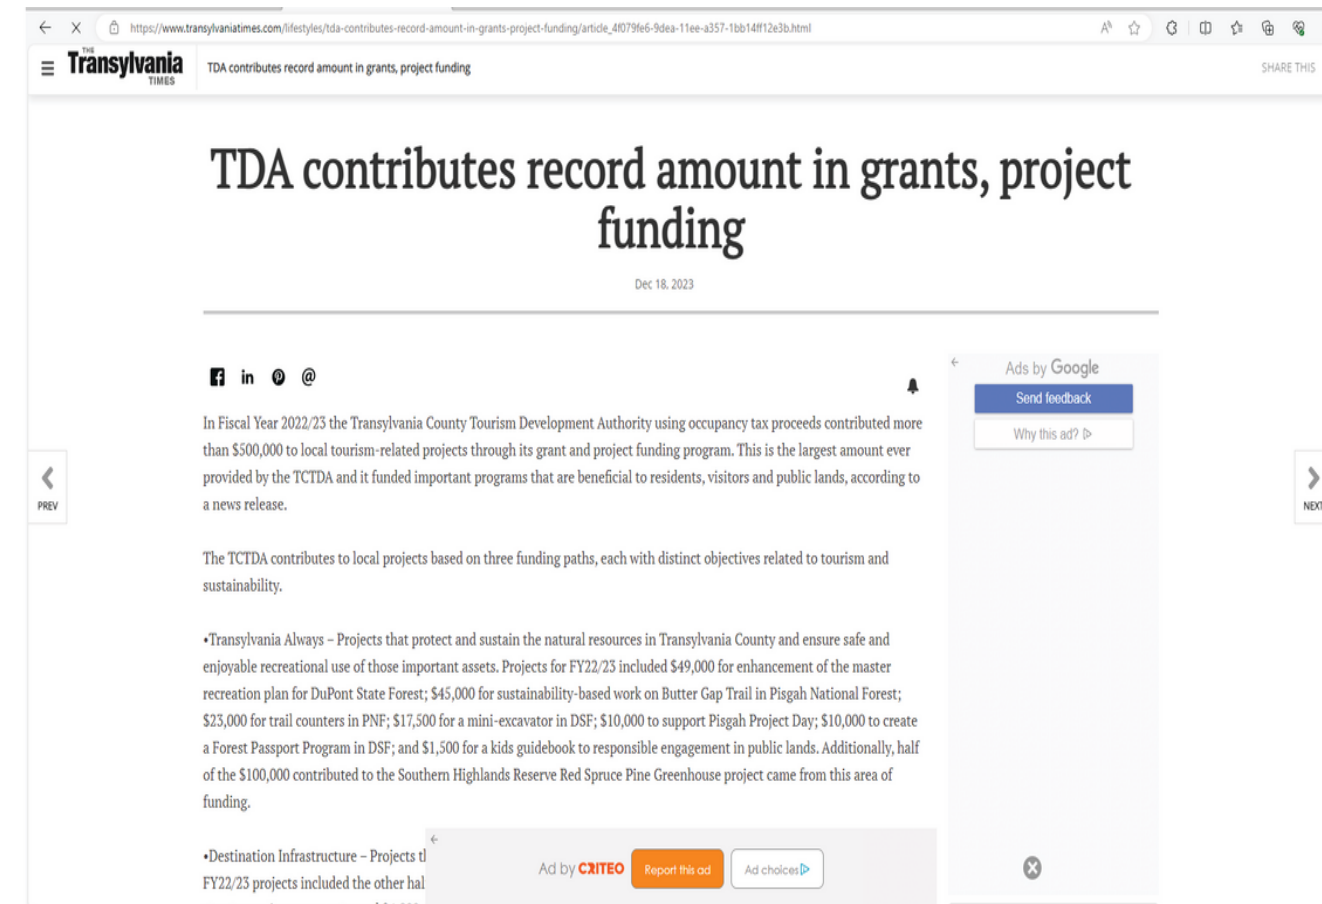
https://www.transylvaniatimes.com/lifestyles/tda-contributes-record-amount-in-grants-project-funding/article_4f079fe6-9dea-11ee-a357-1bb14ff12e3b.html

THE Transylvania TIMES

TDA contributes record amount in grants, project funding

SHARE THIS

TDA contributes record amount in grants, project funding

Dec 18, 2023

Ads by Google

Send feedback

Why this ad?

In Fiscal Year 2022/23 the Transylvania County Tourism Development Authority using occupancy tax proceeds contributed more than $500,000 to local tourism-related projects through its grant and project funding program. This is the largest amount ever provided by the TCTDA and it funded important programs that are beneficial to residents, visitors and public lands, according to a news release.

PREV

NEXT

The TCTDA contributes to local projects based on three funding paths, each with distinct objectives related to tourism and sustainability.

•Transylvania Always – Projects that protect and sustain the natural resources in Transylvania County and ensure safe and enjoyable recreational use of those important assets. Projects for FY22/23 included $49,000 for enhancement of the master recreation plan for DuPont State Forest; $45,000 for sustainability-based work on Butter Gap Trail in Pisgah National Forest; $23,000 for trail counters in PNF; $17,500 for a mini-excavator in DSF; $10,000 to support Pisgah Project Day; $10,000 to create a Forest Passport Program in DSF; and $1,500 for a kids guidebook to responsible engagement in public lands. Additionally, half of the $100,000 contributed to the Southern Highlands Reserve Red Spruce Pine Greenhouse project came from this area of funding.

•Destination Infrastructure – Projects t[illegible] FY22/23 projects included the other hal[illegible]

Ad by CRITEO

Report this ad

Ad choices